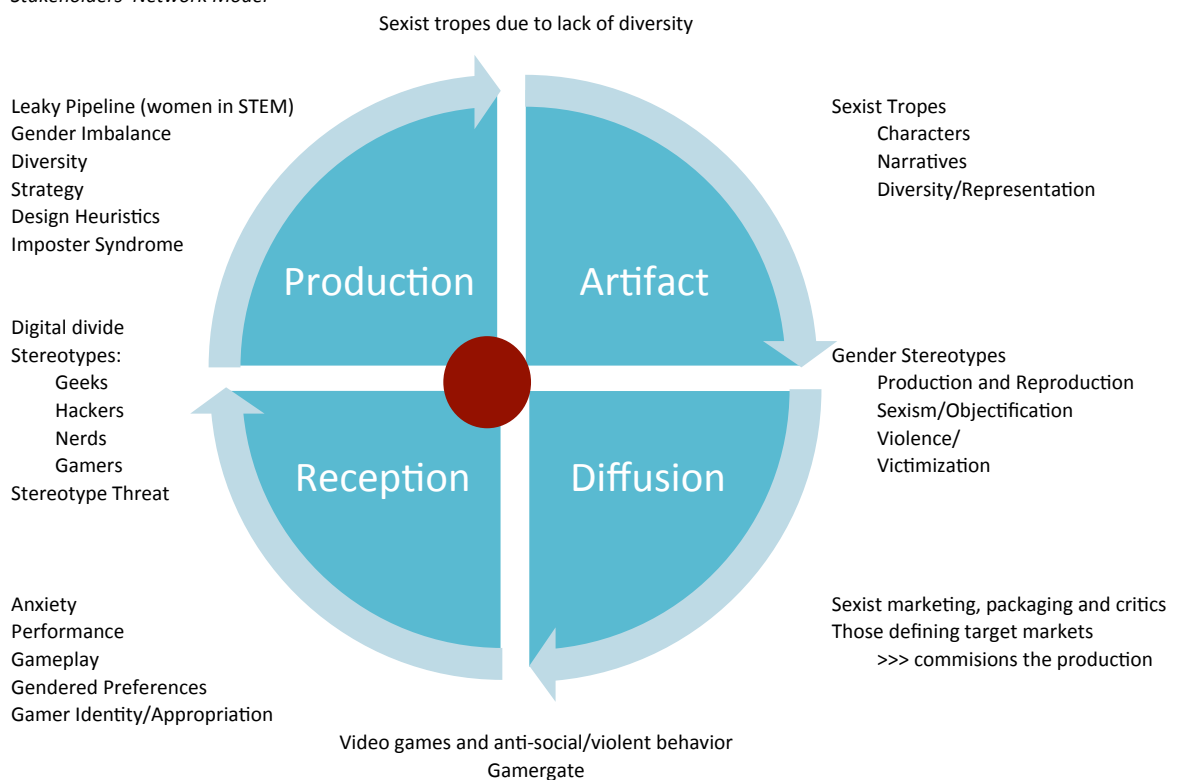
Sexist tropes due to lack of diversity

Leaky Pipeline (women in STEM)
Gender Imbalance
Diversity
Strategy
Design Heuristics
Imposter Syndrome

Production

Artifact

Sexist Tropes
Characters
Narratives
Diversity/Representation

Digital divide
Stereotypes:
Geeks
Hackers
Nerds
Gamers
Stereotype Threat

Gender Stereotypes
Production and Reproduction
Sexism/Objectification
Violence/
Victimization

Reception

Diffusion

Anxiety
Performance
Gameplay
Gendered Preferences
Gamer Identity/Appropriation

Sexist marketing, packaging and critics
Those defining target markets
>>> commisions the production

Video games and anti-social/violent behavior
Gamergate